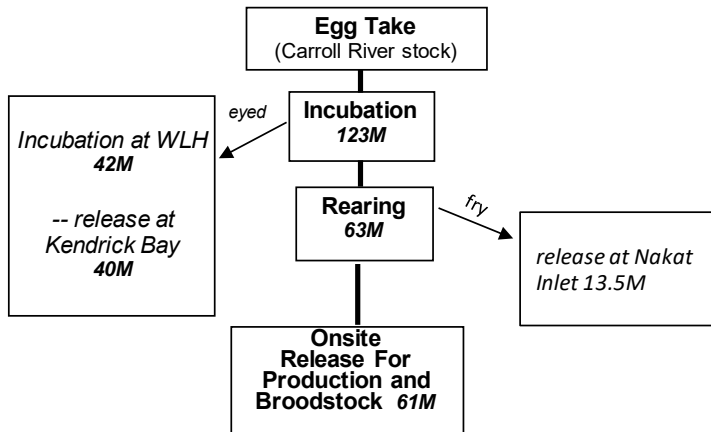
Egg Take
(Carroll River stock)

Incubation
123M

eyed

Incubation at WLH
42M

-- release at Kendrick Bay
40M

Rearing
63M

fry

release at Nakat Inlet 13.5M

Onsite
Release For Production and Broodstock 61M